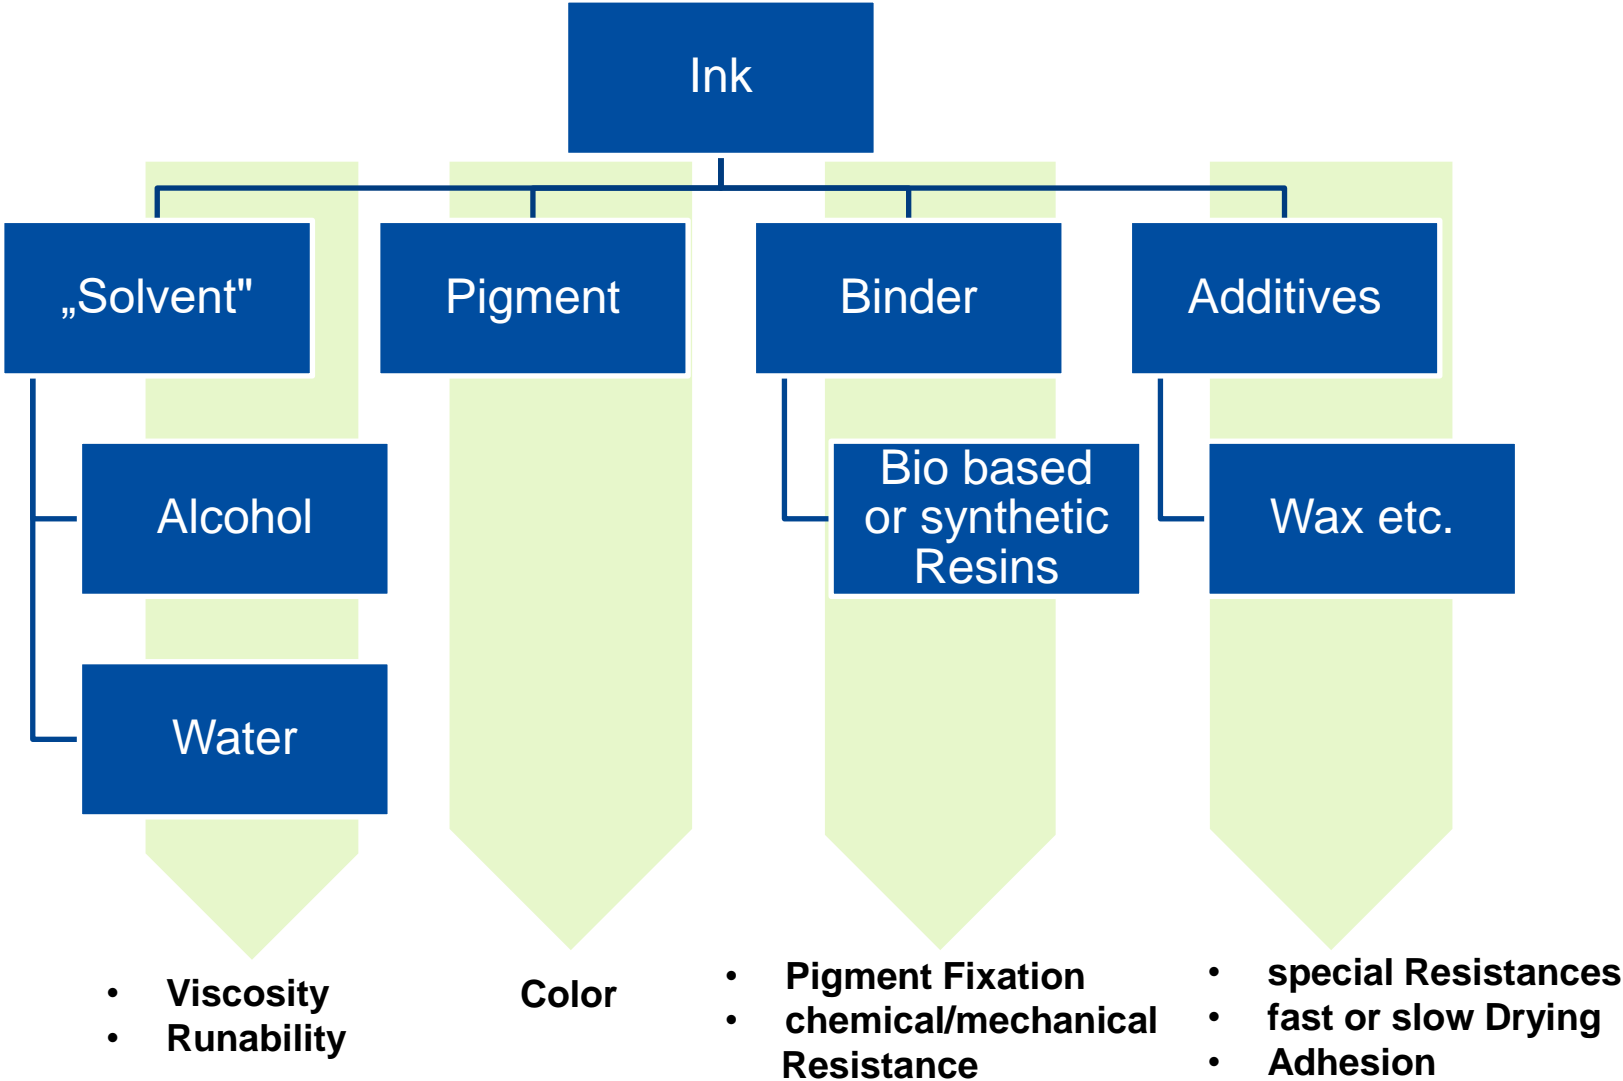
Ink

„Solvent"

Alcohol

Water

Pigment

Binder

Bio based or synthetic Resins

Additives

Wax etc.

- Viscosity
- Runability

Color

- Pigment Fixation
- chemical/mechanical Resistance

- special Resistances
- fast or slow Drying
- Adhesion